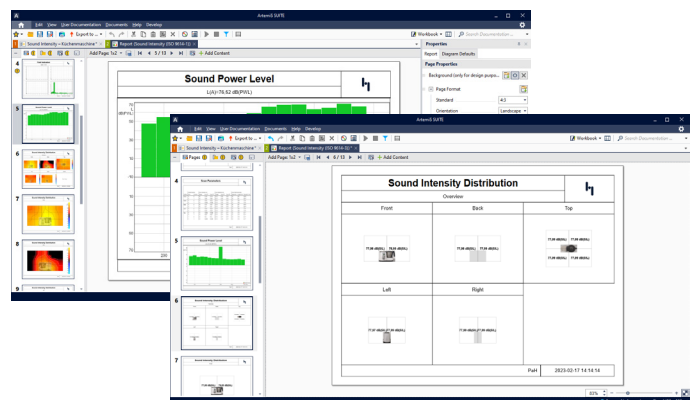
ArtemiS SUITE

Edit View User Documentation Documents Help Develop

Export to ...

Workbook

Search Documentation...

Sound Intensity – Küchenmaschine*

Report (Sound Intensity (ISO 9614-1))

Add Page: 1x2

5 / 13

Add Content

Properties

Report Diagram Defaults

Page Properties

Background (only for design purpo...

Page Format

Standard 4:3

Orientation Landscape

Sound Power Level

L(A)=76.62 dB(PWL)

dB(PWL)

200

ArtemiS SUITE

Edit View User Documentation Documents Help Develop

Export to ...

Workbook

Search Documentation...

Sound Intensity – Küchenmaschine*

Report (Sound Intensity (ISO 9614-1))*

Add Page: 1x2

6 / 13

Add Content

4

5

6

7

Sound Intensity Distribution

Overview

Front

Back

Top

Left

Right

PaH

2023-02-17 14:14:14

83%